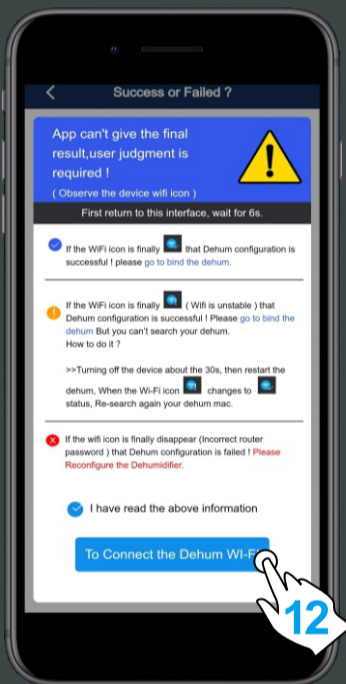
Success or Failed ?

App can't give the final result,user judgment is required !
( Observe the device wifi icon )

First return to this interface, wait for 6s.

If the WiFi icon is finally that Dehum configuration is successful ! please go to bind the dehum.

If the WiFi icon is finally ( Wifi is unstable ) that Dehum configuration is successful ! Please go to bind the dehum But you can't search your dehum. How to do it ?

>>Turning off the device about the 30s, then restart the dehum, When the Wi-Fi icon changes to status, Re-search again your dehum mac.

If the wifi icon is finally disappear (Incorrect router password ) that Dehum configuration is failed ! Please Reconfigure the Dehumidifier.

I have read the above information

To Connect the Dehum WI-F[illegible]

12